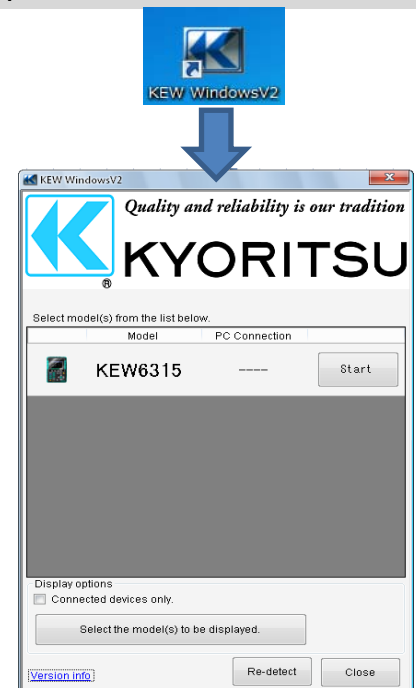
KEW WindowsV2

KEW WindowsV2

Quality and reliability is our tradition

KYORITSU

®

Select model(s) from the list below.

| | Model | PC Connection | |
|---|---|---|---|
| | KEW6315 | ---- | Start |

Display options

Connected devices only.

Select the model(s) to be displayed.

Version info

Re-detect

Close